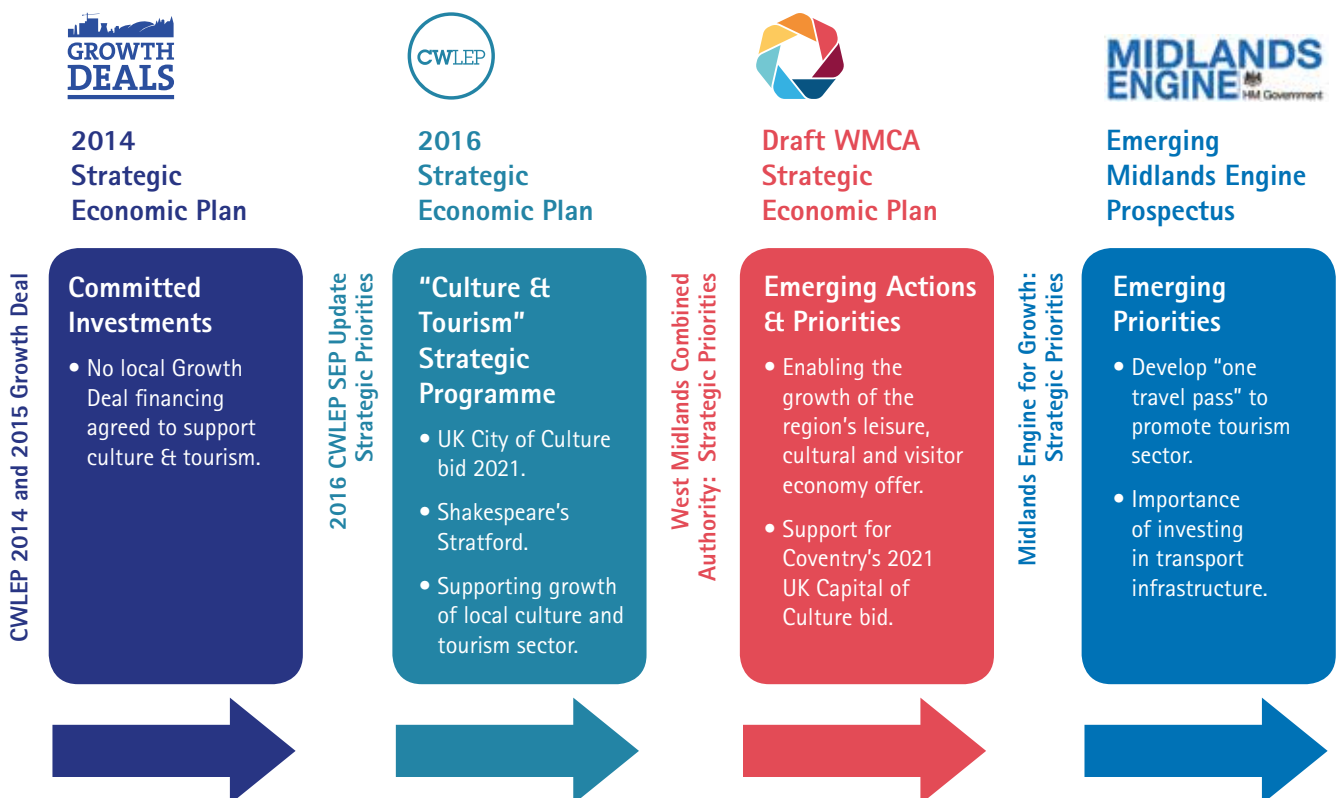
GROWTH DEALS

2014 Strategic Economic Plan

CWLEP 2014 and 2015 Growth Deal

Committed Investments

• No local Growth Deal financing agreed to support culture & tourism.

CWLEP

2016 Strategic Economic Plan

2016 CWLEP SEP Update Strategic Priorities

"Culture & Tourism" Strategic Programme

• UK City of Culture bid 2021.

• Shakespeare's Stratford.

• Supporting growth of local culture and tourism sector.

Draft WMCA Strategic Economic Plan

West Midlands Combined Authority: Strategic Priorities

Emerging Actions & Priorities

• Enabling the growth of the region's leisure, cultural and visitor economy offer.

• Support for Coventry's 2021 UK Capital of Culture bid.

MIDLANDS ENGINE HM Government

Emerging Midlands Engine Prospectus

Midlands Engine for Growth: Strategic Priorities

Emerging Priorities

• Develop "one travel pass" to promote tourism sector.

• Importance of investing in transport infrastructure.